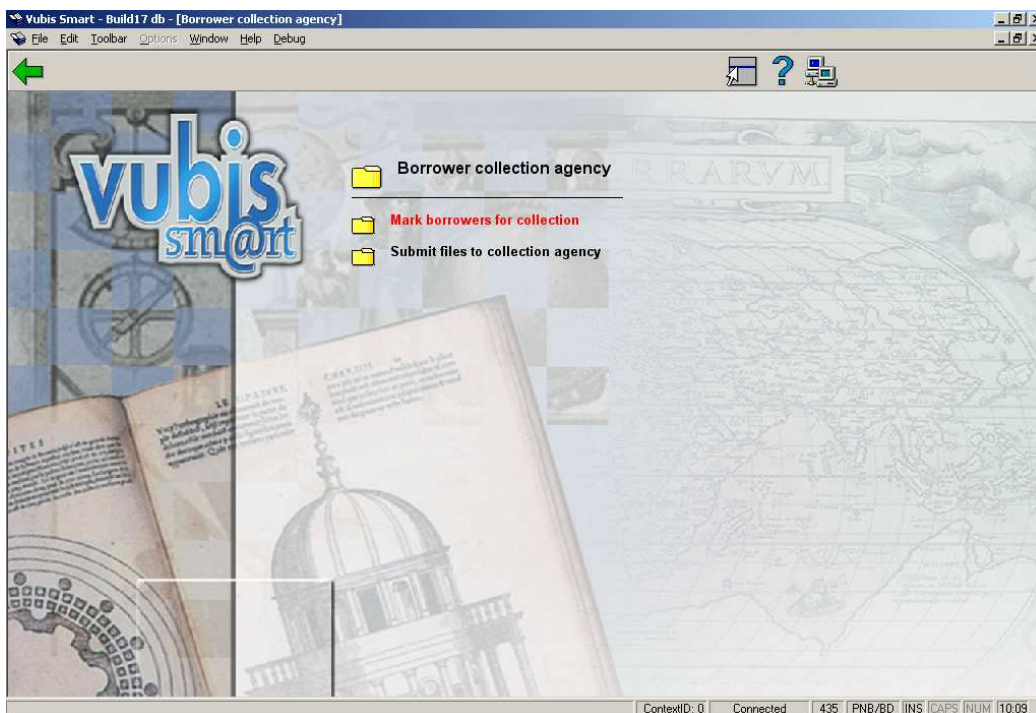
Vubis Smart - Build17 db - [Borrower collection agency]

File Edit Toolbar Options Window Help Debug

vubis sm@rt

Borrower collection agency

Mark borrowers for collection

Submit files to collection agency

RARVM

ContextID: 0 | Connected | 435 | PNB/BD | INS | CAPS | NUM | 10:09